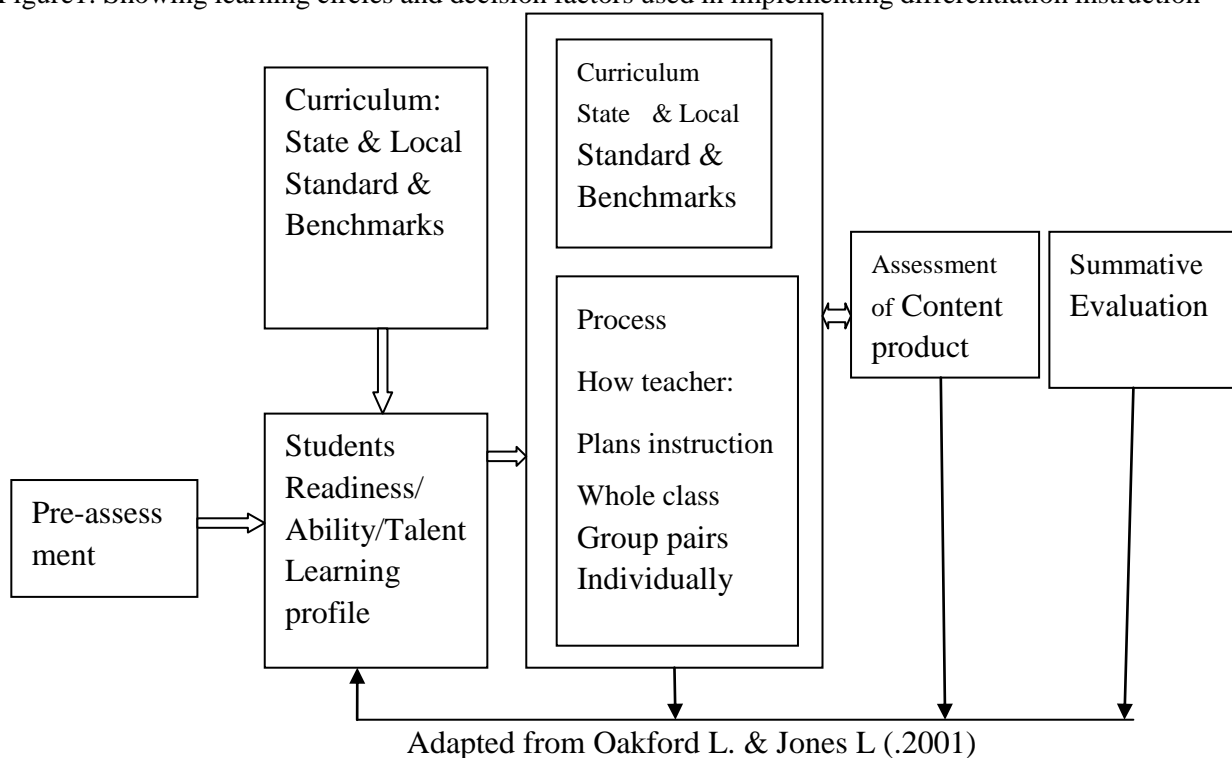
Figure1: Showing learning circles and decision factors used in implementing differentiation instruction

Curriculum: State & Local Standard & Benchmarks

Curriculum State & Local Standard & Benchmarks

Assessment of Content product

Summative Evaluation

Process

How teacher:

Plans instruction

Whole class Group pairs Individually

Students Readiness/ Ability/Talent Learning profile

Pre-assess ment

Adapted from Oakford L. & Jones L (.2001)